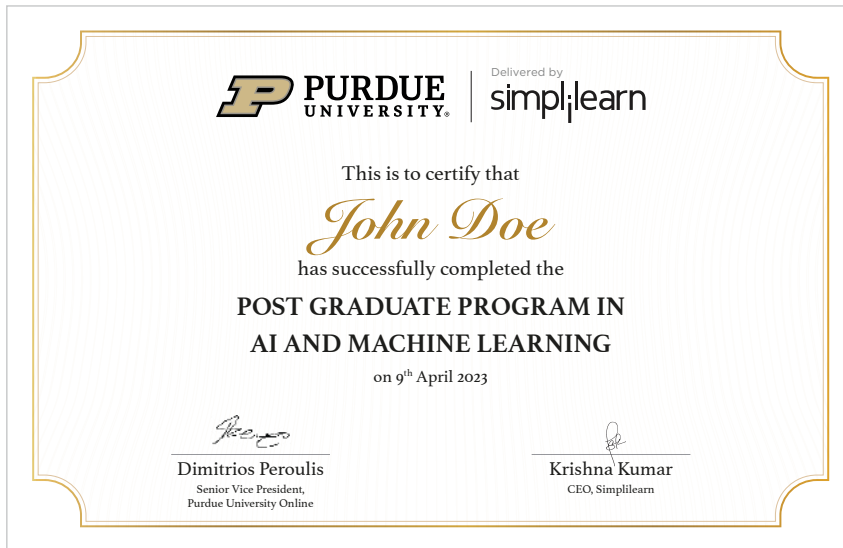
PURDUE UNIVERSITY®

Delivered by
simplilearn

This is to certify that

John Doe

has successfully completed the

POST GRADUATE PROGRAM IN
AI AND MACHINE LEARNING

on $9^{th}$ April 2023

Dimitrios Peroulis
Senior Vice President,
Purdue University Online

Krishna Kumar
CEO, Simplilearn